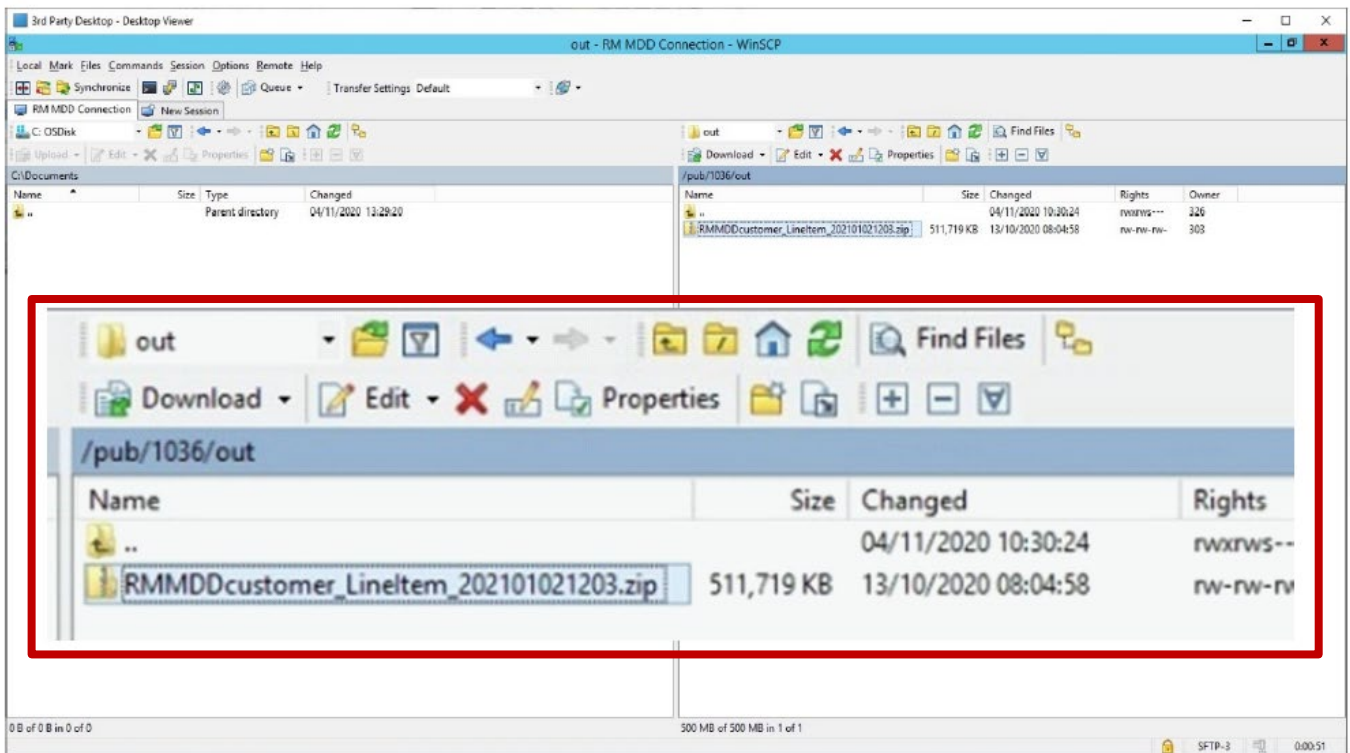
3rd Party Desktop - Desktop Viewer

out - RM MDD Connection - WinSCP

Local Mark Files Commands Session Options Remote Help

Synchronize Queue Transfer Settings Default

RM MDD Connection New Session

C: OSDisk

Upload Edit Properties

C:\Documents

| Name | Size | Type | Changed |
|---|---|---|---|
| .. | | Parent directory | 04/11/2020 13:29:20 |

out

Find Files

Download Edit Properties

/pub/1036/out

| Name | Size | Changed | Rights | Owner |
|---|---|---|---|---|
| .. | | 04/11/2020 10:30:24 | rwxrws--- | 326 |
| RMMDDcustomer_LineItem_202101021203.zip | 511,719 KB | 13/10/2020 08:04:58 | rw-rw-rw- | 303 |

out

Find Files

Download Edit Properties

/pub/1036/out

| Name | Size | Changed | Rights |
|---|---|---|---|
| .. | | 04/11/2020 10:30:24 | rwxrws-- |
| RMMDDcustomer_LineItem_202101021203.zip | 511,719 KB | 13/10/2020 08:04:58 | rw-rw-rv |

0 B of 0 B in 0 of 0

500 MB of 500 MB in 1 of 1

SFTP-3 0:00:51